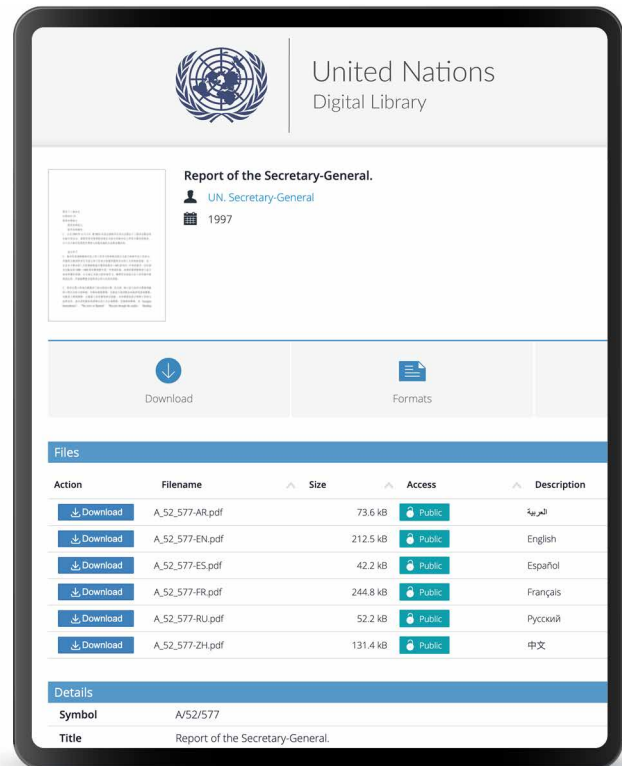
United Nations
Digital Library

Report of the Secretary-General.
UN. Secretary-General
1997

Download
Formats

Files

| Action | Filename | Size | Access | Description |
|---|---|---|---|---|
| Download | A_52_577-AR.pdf | 73.6 kB | Public | العربية |
| Download | A_52_577-EN.pdf | 212.5 kB | Public | English |
| Download | A_52_577-ES.pdf | 42.2 kB | Public | Español |
| Download | A_52_577-FR.pdf | 244.8 kB | Public | Français |
| Download | A_52_577-RU.pdf | 52.2 kB | Public | Русский |
| Download | A_52_577-ZH.pdf | 131.4 kB | Public | 中文 |

Details

| | |
|---|---|
| Symbol | A/52/577 |
| Title | Report of the Secretary-General. |